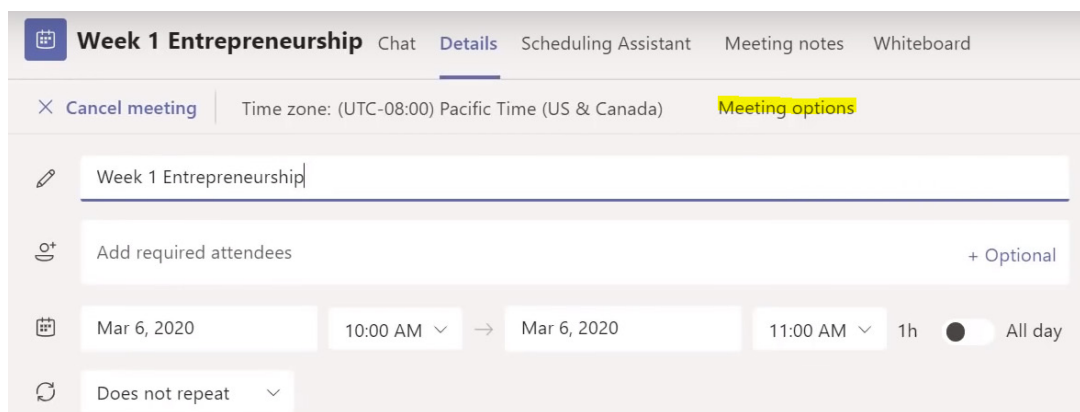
Week 1 Entrepreneurship Chat Details Scheduling Assistant Meeting notes Whiteboard

× Cancel meeting Time zone: (UTC-08:00) Pacific Time (US & Canada) Meeting options

Week 1 Entrepreneurship

Add required attendees + Optional

Mar 6, 2020 10:00 AM → Mar 6, 2020 11:00 AM 1h All day

Does not repeat